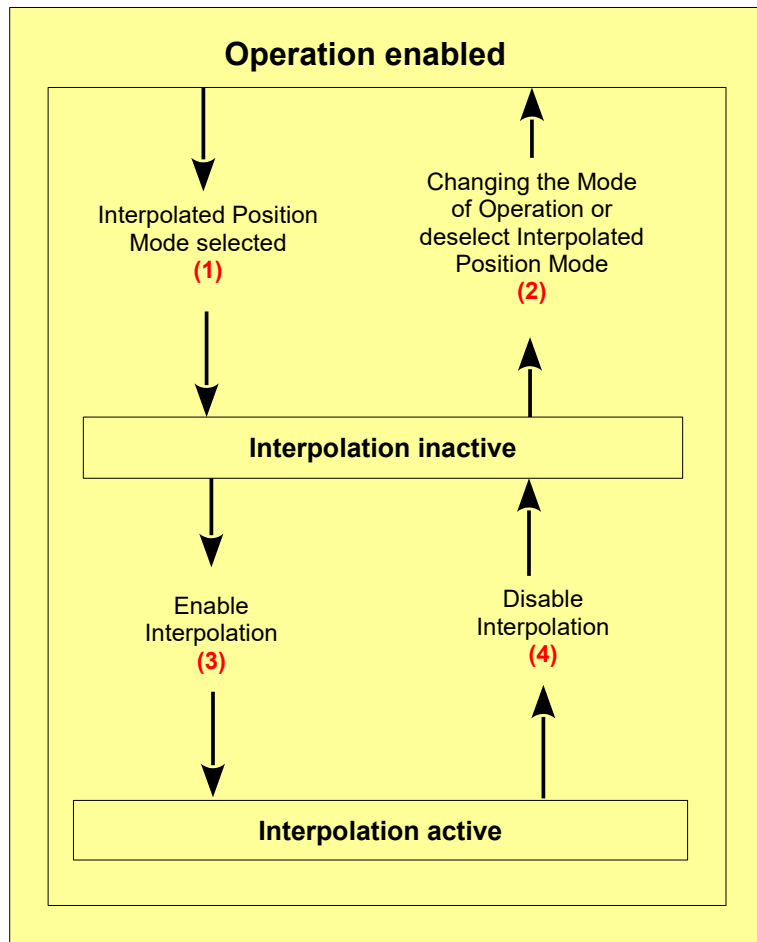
Operation enabled

Interpolated Position Mode selected
(1)

Changing the Mode of Operation or deselect Interpolated Position Mode
(2)

Interpolation inactive

Enable Interpolation
(3)

Disable Interpolation
(4)

Interpolation active